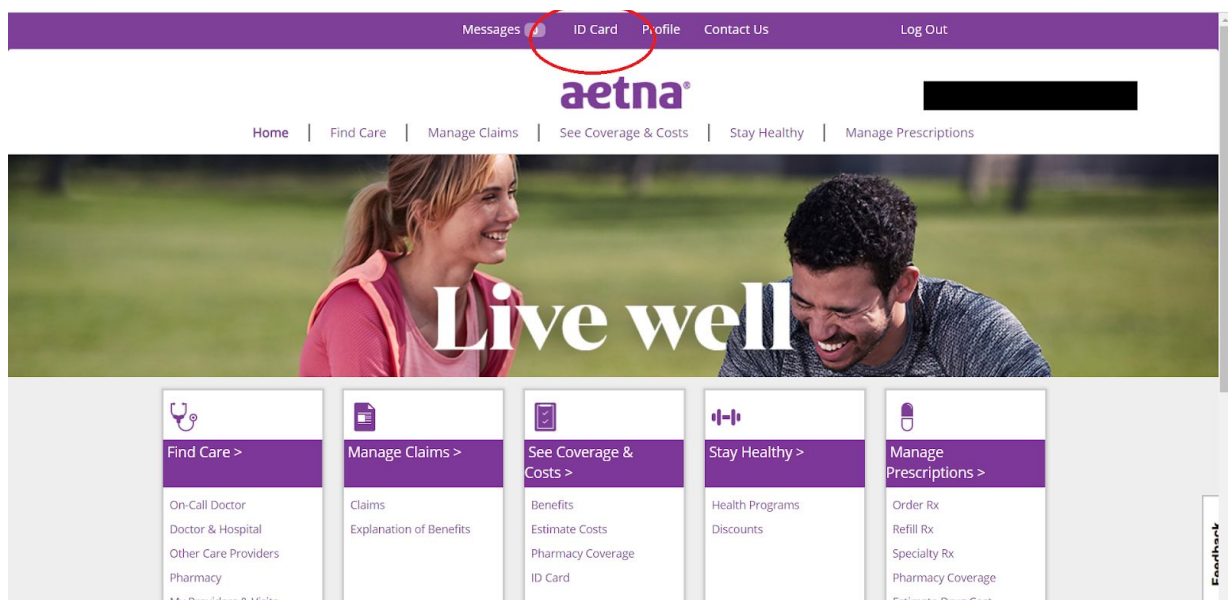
Messages 0 ID Card Profile Contact Us Log Out

aetna®

Home | Find Care | Manage Claims | See Coverage & Costs | Stay Healthy | Manage Prescriptions

Live well

Find Care >

On-Call Doctor
Doctor & Hospital
Other Care Providers
Pharmacy
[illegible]

Manage Claims >

Claims
Explanation of Benefits

See Coverage & Costs >

Benefits
Estimate Costs
Pharmacy Coverage
ID Card

Stay Healthy >

Health Programs
Discounts

Manage Prescriptions >

Order Rx
Refill Rx
Specialty Rx
Pharmacy Coverage
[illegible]

Feedback